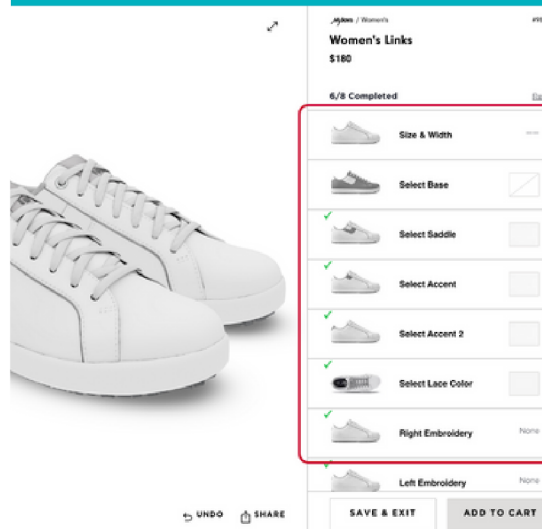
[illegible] / Women's

Women's Links

$180

6/8 Completed

Size & Width

Select Base

Select Saddle

Select Accent

Select Accent 2

Select Lace Color

Right Embroidery

None

Left Embroidery

None

UNDO

SHARE

SAVE & EXIT

ADD TO CART